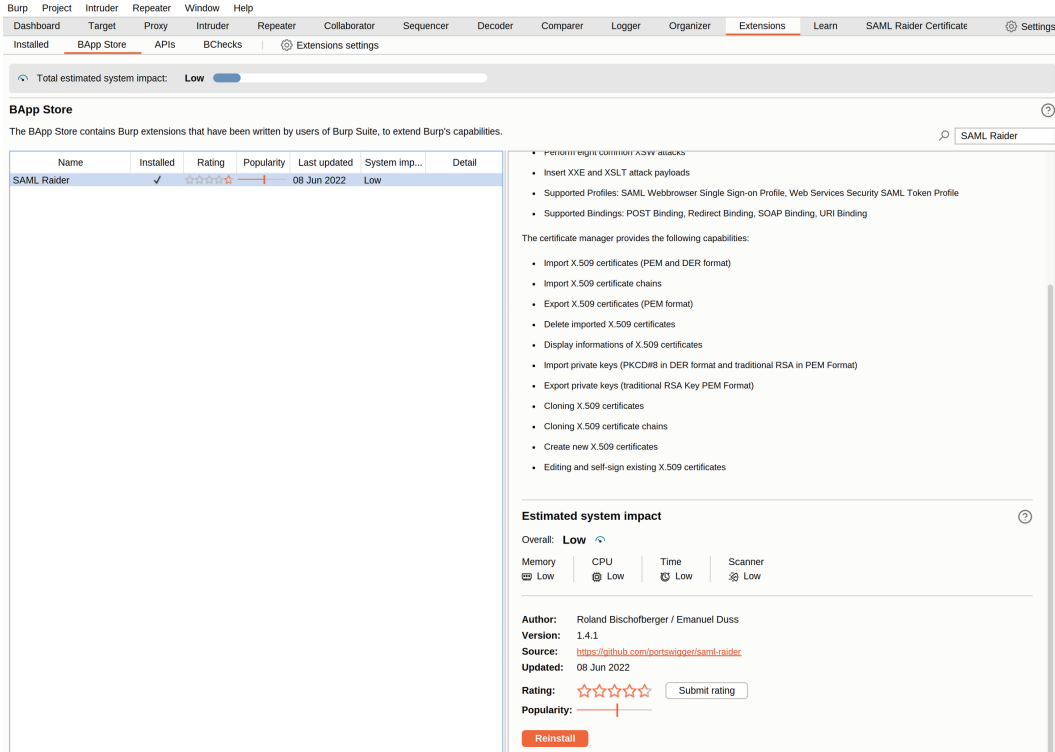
Burp Project Intruder Repeater Window Help

Dashboard Target Proxy Intruder Repeater Collaborator Sequencer Decoder Comparer Logger Organizer Extensions Learn SAML Raider Certificate Settings

Installed BApp Store APIs BChecks Extensions settings

Total estimated system impact: Low

BApp Store

The BApp Store contains Burp extensions that have been written by users of Burp Suite, to extend Burp's capabilities.

SAML Raider

| Name | Installed | Rating | Popularity | Last updated | System imp... | Detail |
|---|---|---|---|---|---|---|
| SAML Raider | ✓ | | | 08 Jun 2022 | Low | |

• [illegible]

• Insert XXE and XSLT attack payloads

• Supported Profiles: SAML Webbrowser Single Sign-on Profile, Web Services Security SAML Token Profile

• Supported Bindings: POST Binding, Redirect Binding, SOAP Binding, URI Binding

The certificate manager provides the following capabilities:

• Import X.509 certificates (PEM and DER format)

• Import X.509 certificate chains

• Export X.509 certificates (PEM format)

• Delete imported X.509 certificates

• Display informations of X.509 certificates

• Import private keys (PKCD#8 in DER format and traditional RSA in PEM Format)

• Export private keys (traditional RSA Key PEM Format)

• Cloning X.509 certificates

• Cloning X.509 certificate chains

• Create new X.509 certificates

• Editing and self-sign existing X.509 certificates

Estimated system impact

Overall: Low

Memory Low
CPU Low
Time Low
Scanner Low

Author: Roland Bischofberger / Emanuel Duss
Version: 1.4.1
Source: https://github.com/portswigger/saml-raider
Updated: 08 Jun 2022
Rating: Submit rating
Popularity:

Reinstall